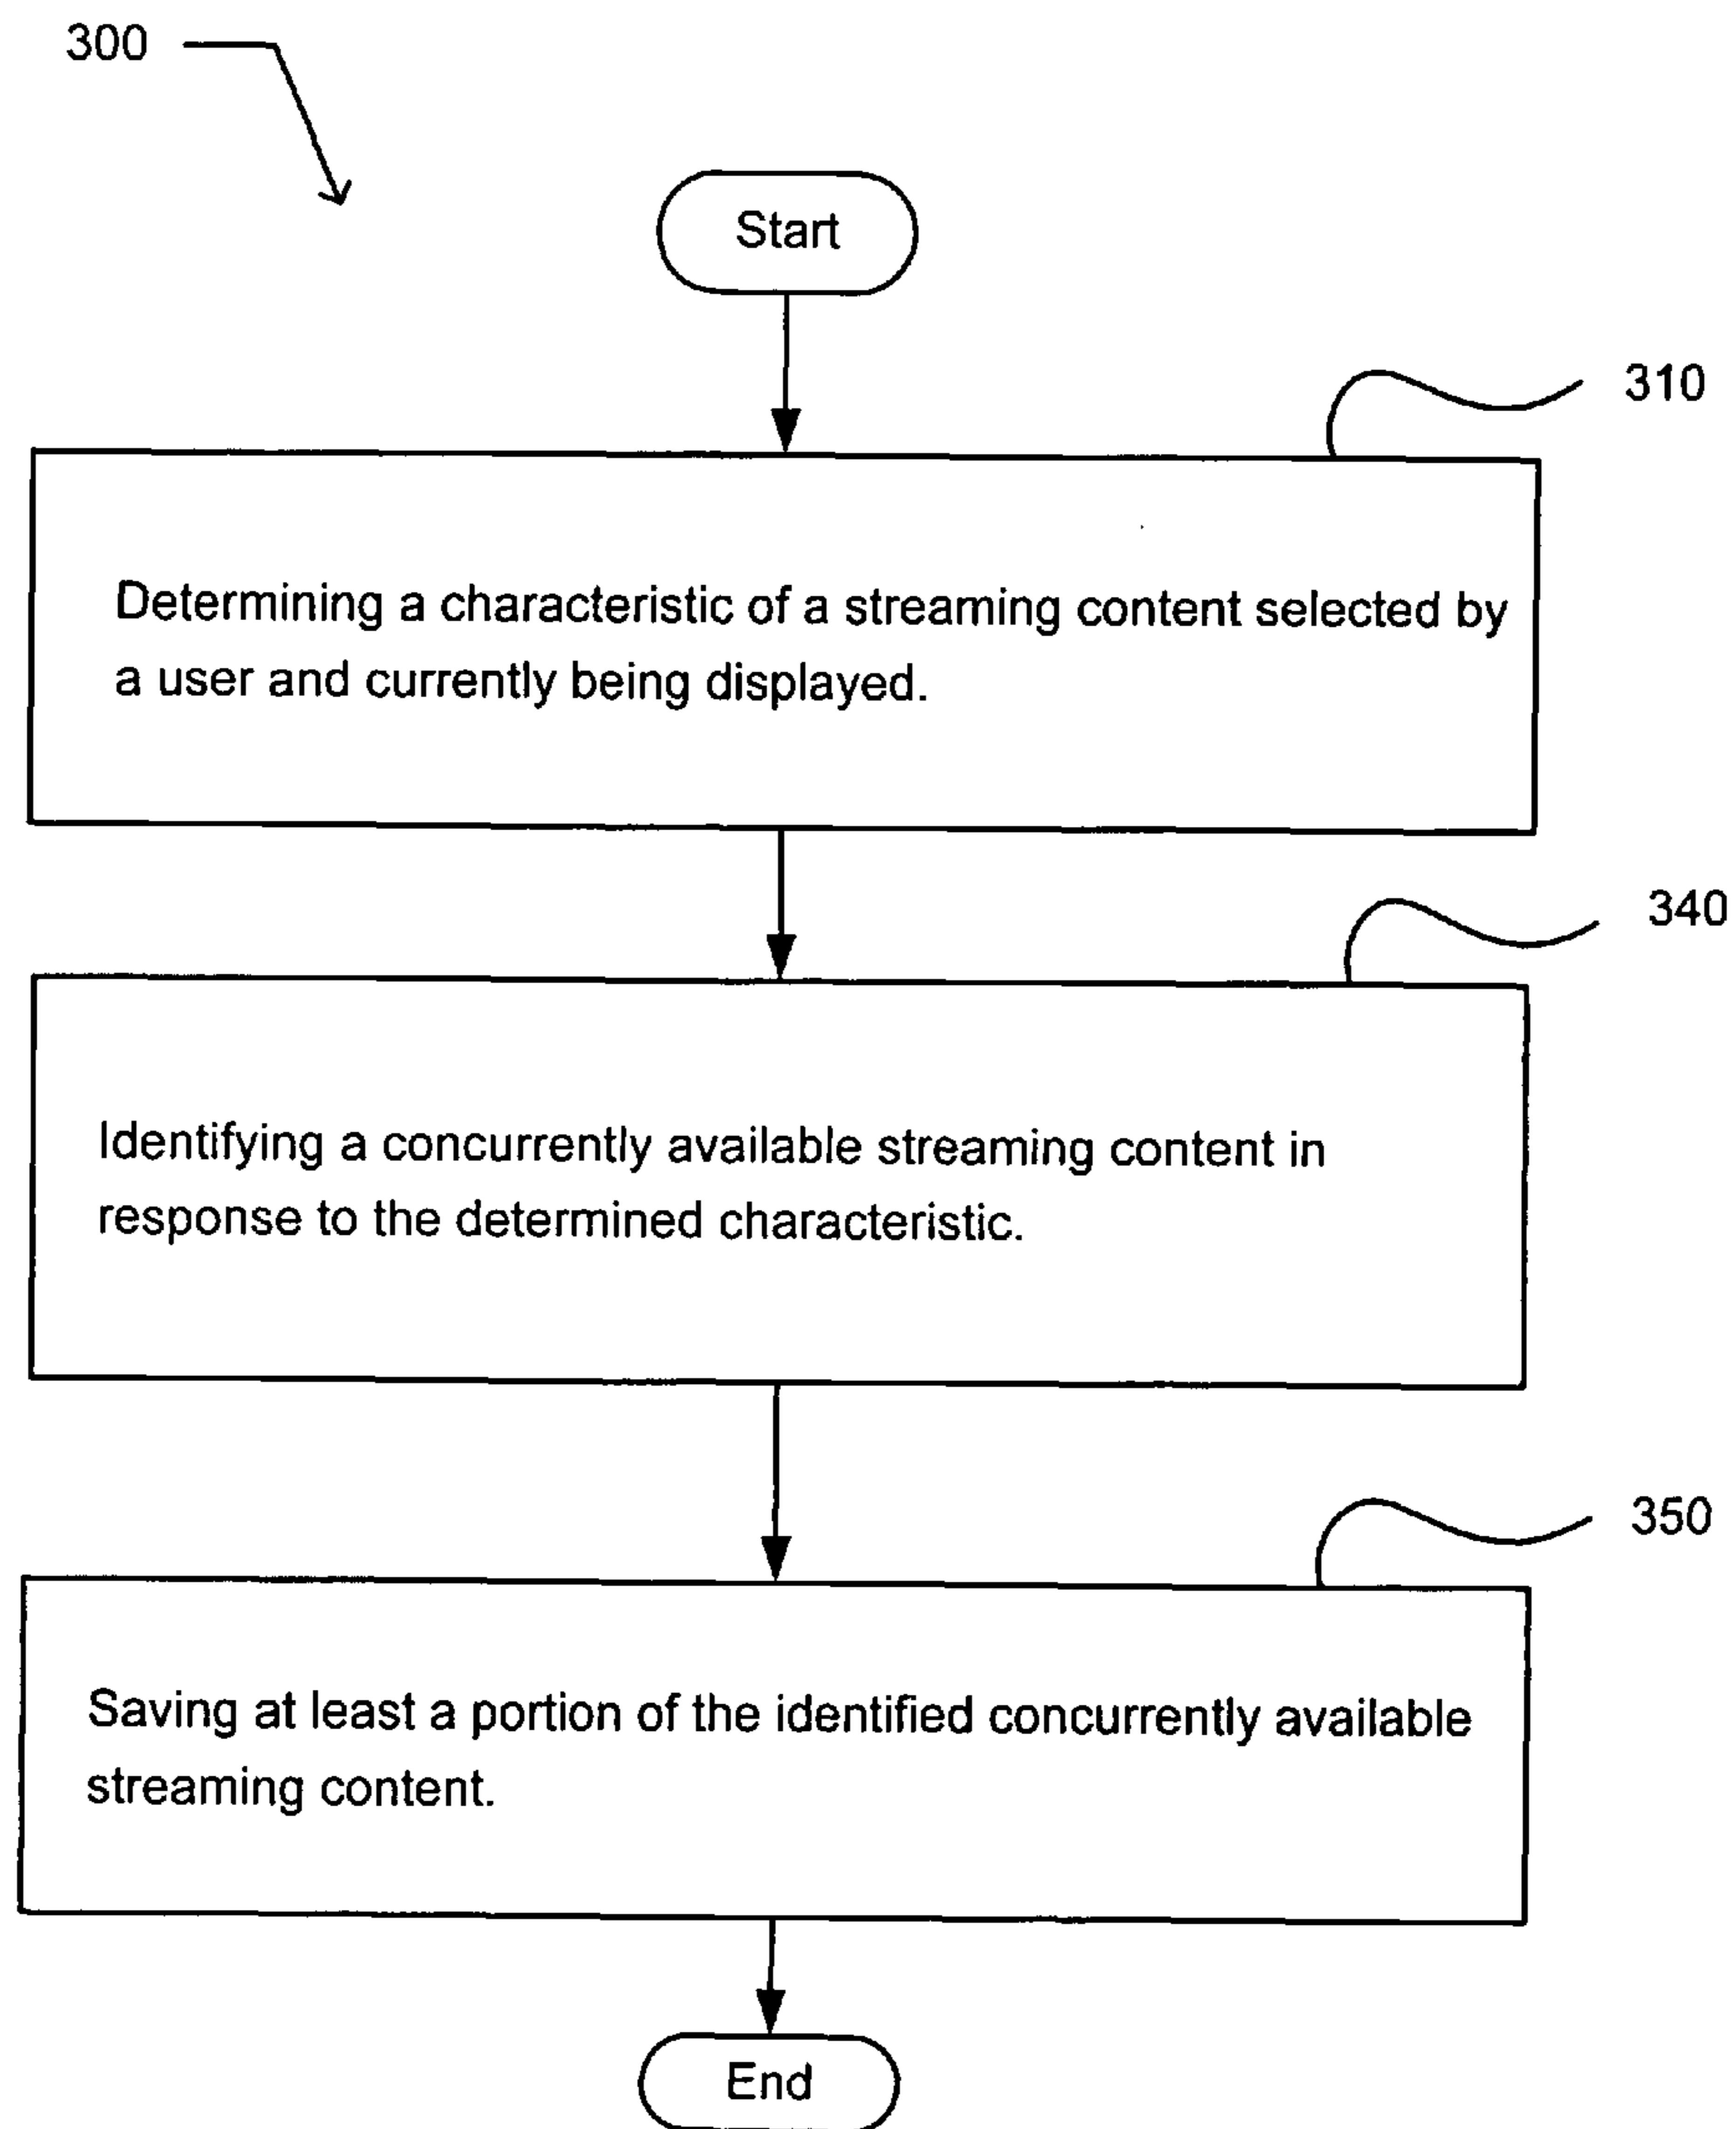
300

Start

310

Determining a characteristic of a streaming content selected by a user and currently being displayed.

340

Identifying a concurrently available streaming content in response to the determined characteristic.

350

Saving at least a portion of the identified concurrently available streaming content.

End